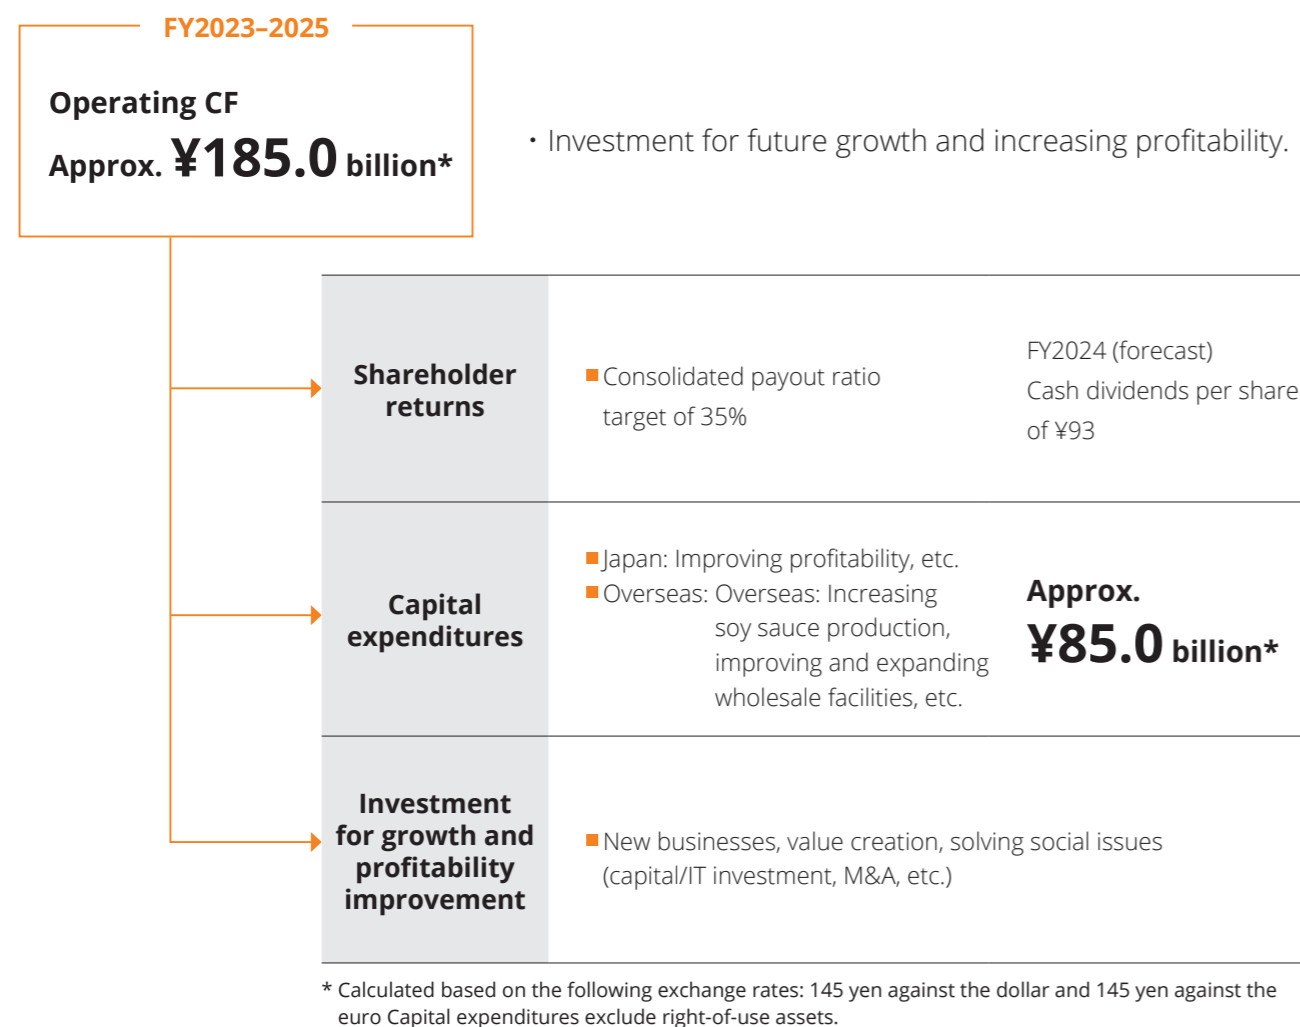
FY2023–2025

Operating CF
Approx. ¥185.0 billion*

・Investment for future growth and increasing profitability.

| Shareholder returns | ■Consolidated payout ratio target of 35% | FY2024 (forecast) Cash dividends per share of ¥93 |
|---|---|---|
| Capital expenditures | ■Japan: Improving profitability, etc. ■Overseas: Overseas: Increasing soy sauce production, improving and expanding wholesale facilities, etc. | Approx. ¥85.0 billion* |
| Investment for growth and profitability improvement | ■New businesses, value creation, solving social issues (capital/IT investment, M&A, etc.) | |

* Calculated based on the following exchange rates: 145 yen against the dollar and 145 yen against the euro Capital expenditures exclude right-of-use assets.